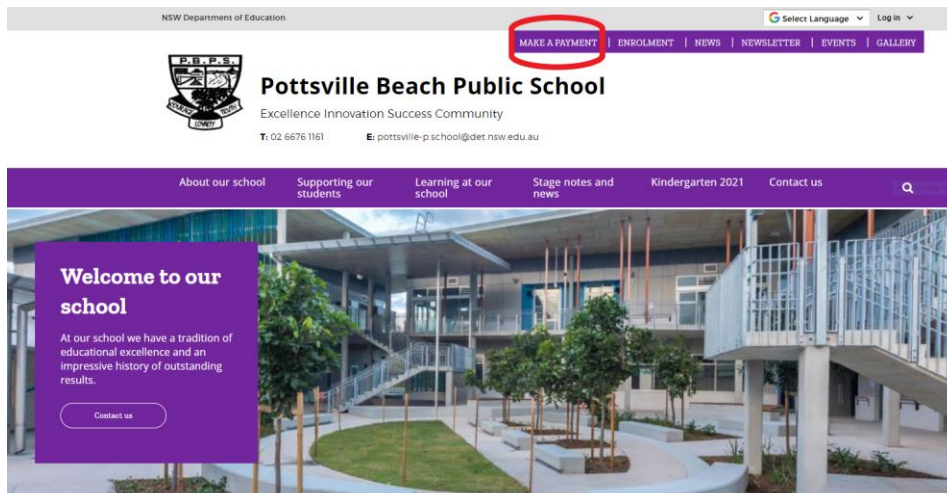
NSW Department of Education

Select Language

Log in

MAKE A PAYMENT | ENROLMENT | NEWS | NEWSLETTER | EVENTS | GALLERY

P.B.P.S.

LOYALTY

Pottsville Beach Public School

Excellence Innovation Success Community

T: 02 6676 1161 E: pottsville-p.school@det.nsw.edu.au

About our school

Supporting our students

Learning at our school

Stage notes and news

Kindergarten 2021

Contact us

Welcome to our school

At our school we have a tradition of educational excellence and an impressive history of outstanding results.

Contact us